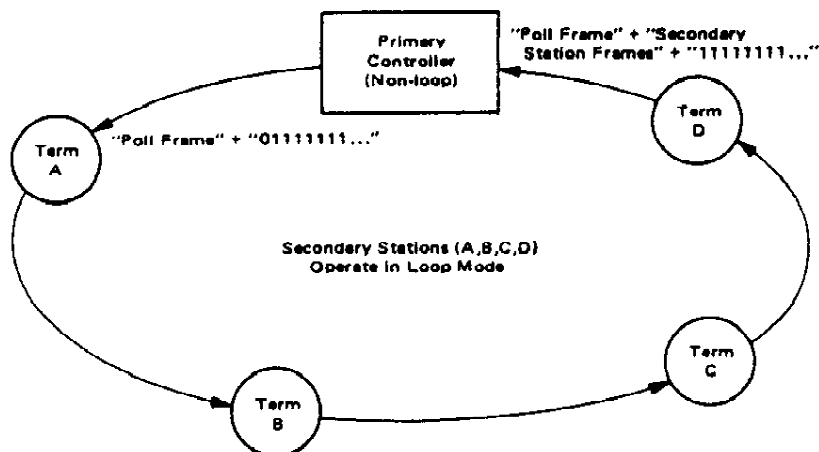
Primary Controller (Non-loop)

"Poll Frame" + "Secondary Station Frames" + "11111111..."

Term A

"Poll Frame" + "01111111..."

Term D

Secondary Stations (A,B,C,D) Operate in Loop Mode

Term C

Term B